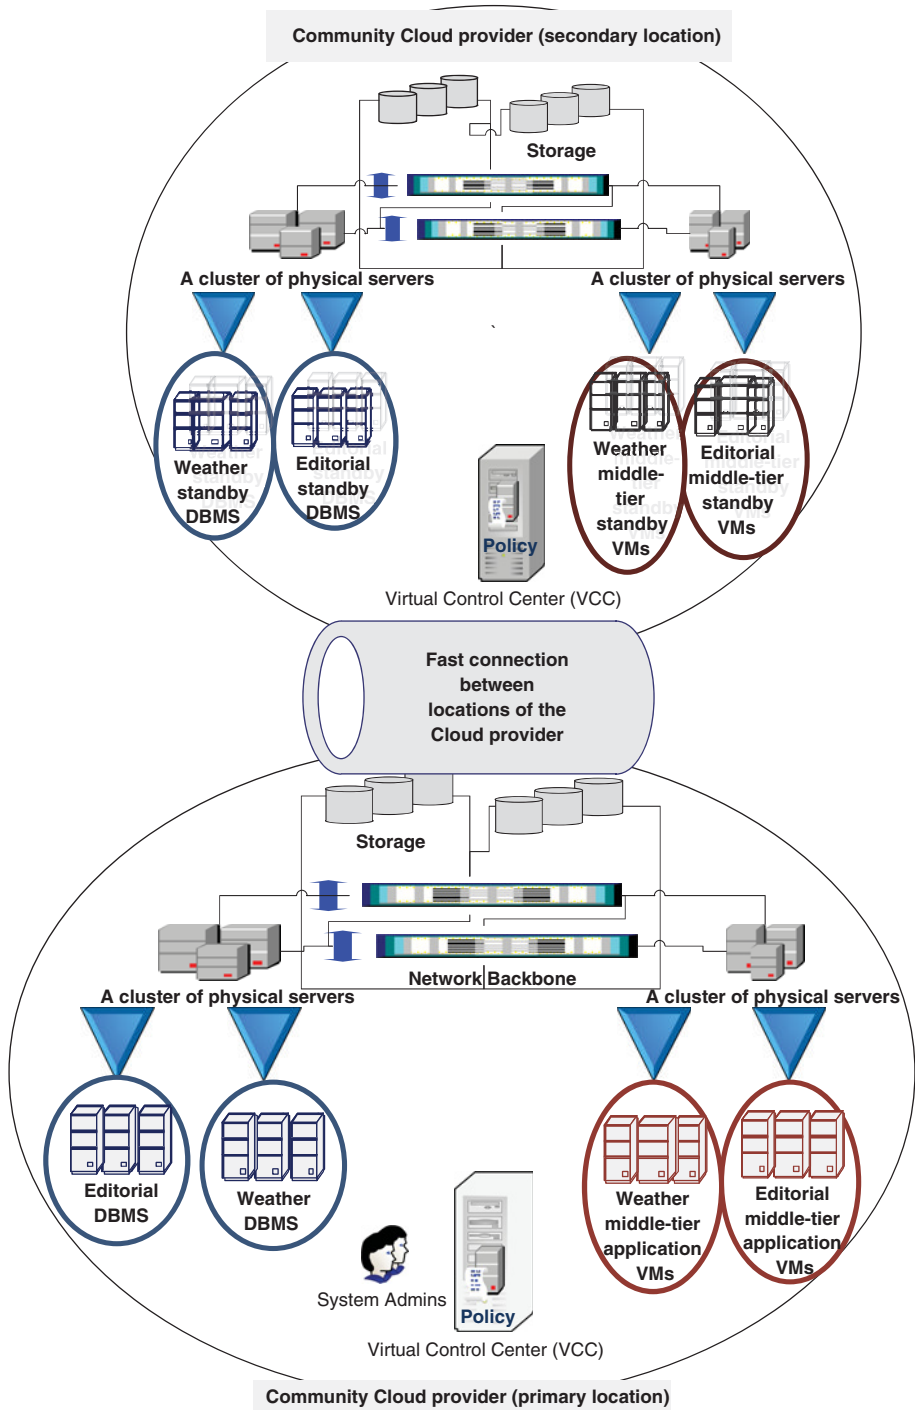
Community Cloud provider (secondary location)

Storage

A cluster of physical servers

A cluster of physical servers

Weather standby DBMS

Editorial standby DBMS

Policy

Virtual Control Center (VCC)

Weather middle-tier standby VMs

Editorial middle-tier standby VMs

Fast connection between locations of the Cloud provider

Storage

Network Backbone

A cluster of physical servers

A cluster of physical servers

Editorial DBMS

Weather DBMS

System Admins

Policy

Virtual Control Center (VCC)

Weather middle-tier application VMs

Editorial middle-tier application VMs

Community Cloud provider (primary location)